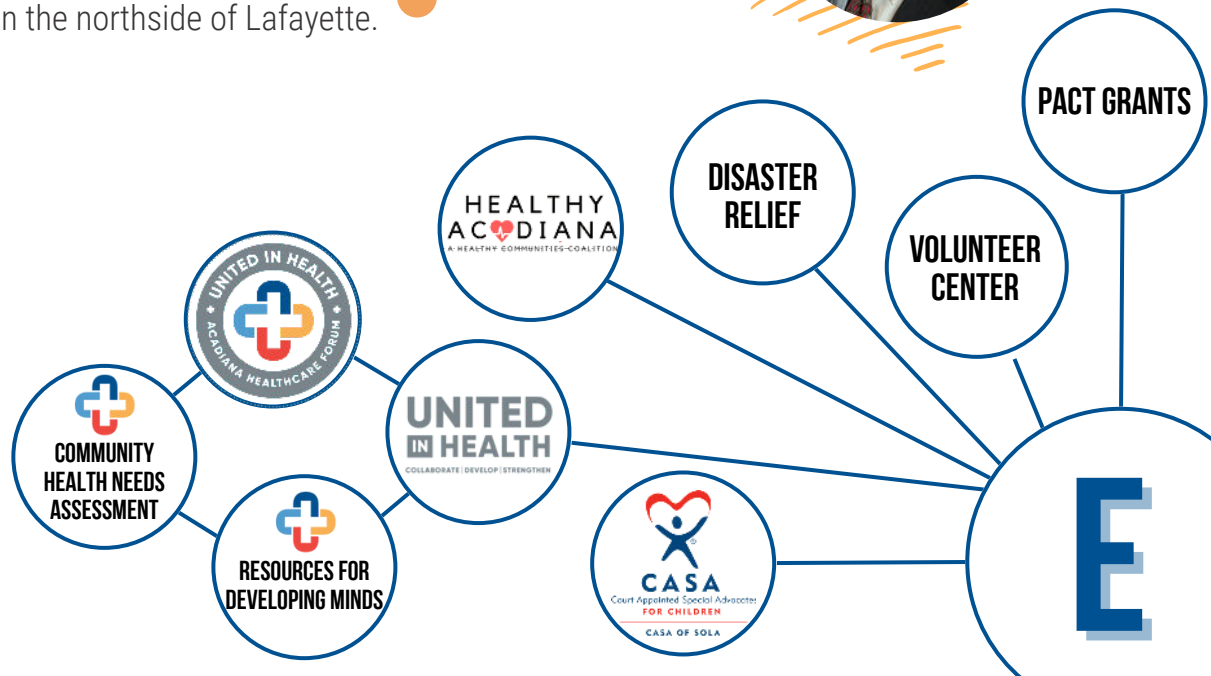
n the northside of Lafayette.

PACT GRANTS

DISASTER RELIEF

VOLUNTEER CENTER

HEALTHY ACADIANA
A HEALTHY COMMUNITIES COALITION

UNITED IN HEALTH
ACADIANA HEALTHCARE FORUM

UNITED IN HEALTH
COLLABORATE | DEVELOP | STRENGTHEN

COMMUNITY HEALTH NEEDS ASSESSMENT

RESOURCES FOR DEVELOPING MINDS

CASA
Court Appointed Special Advocates
FOR CHILDREN
CASA OF SOLA

E